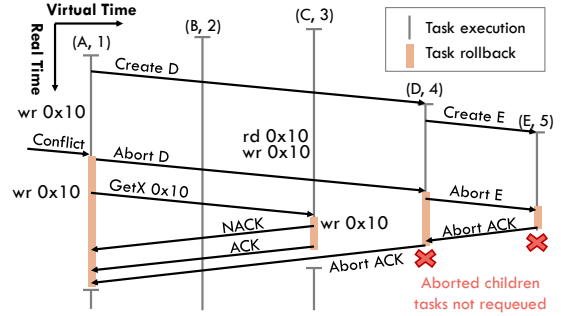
Virtual Time
Real Time
(A, 1)
(B, 2)
(C, 3)
Task execution
Task rollback
Create D
(D, 4)
wr 0x10
Create E
(E, 5)
rd 0x10
wr 0x10
Conflict
Abort D
wr 0x10
GetX 0x10
Abort E
NACK
wr 0x10
Abort ACK
ACK
Abort ACK
Aborted children tasks not requeued